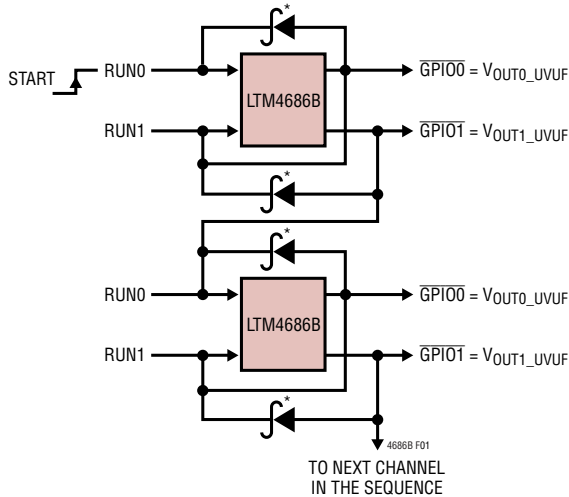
*

START

RUN0

LTM4686B

$\overline{GPIO0}$ = $V_{OUT0\_UVUF}$

RUN1

$\overline{GPIO1}$ = $V_{OUT1\_UVUF}$

*

*

RUN0

LTM4686B

$\overline{GPIO0}$ = $V_{OUT0\_UVUF}$

RUN1

$\overline{GPIO1}$ = $V_{OUT1\_UVUF}$

*

4686B F01

TO NEXT CHANNEL IN THE SEQUENCE